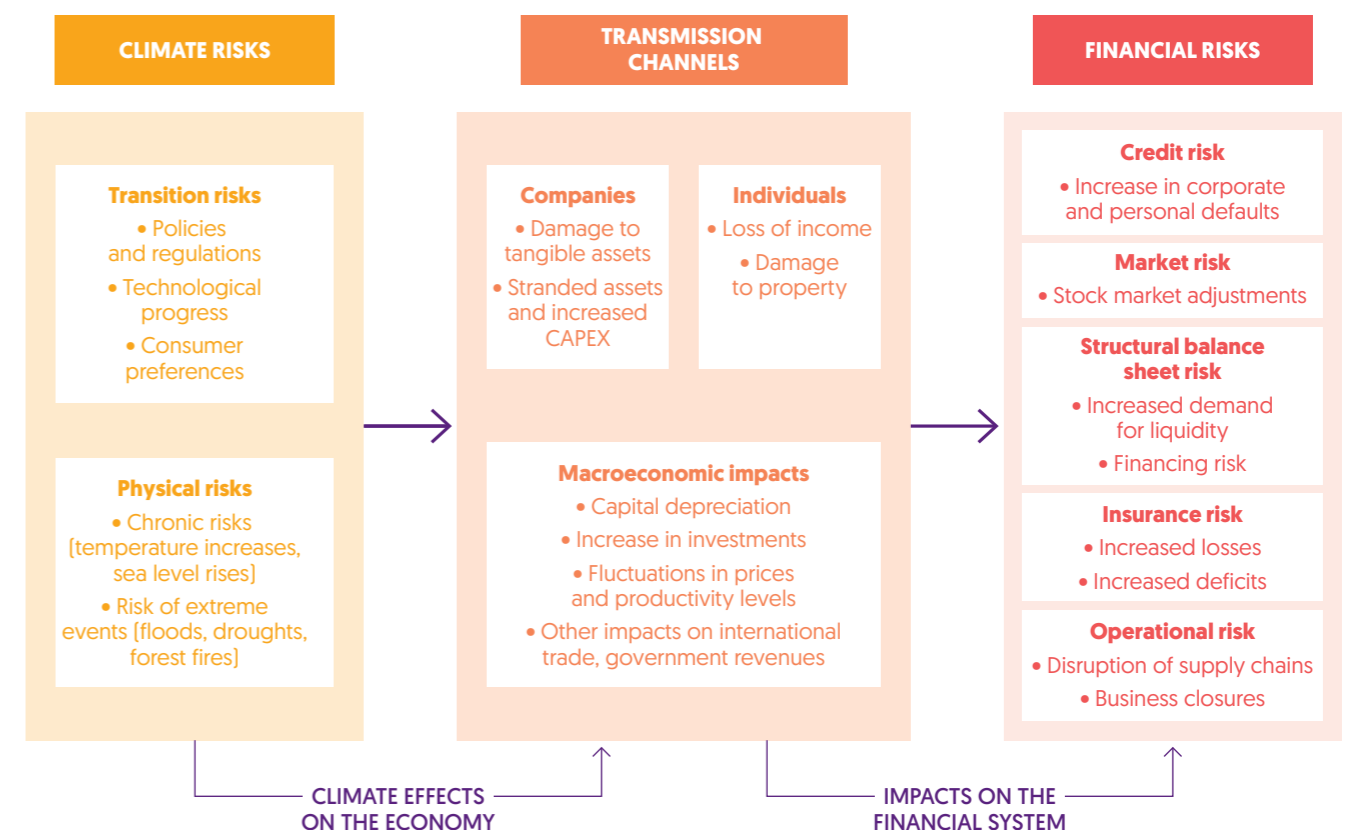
CLIMATE RISKS

TRANSMISSION CHANNELS

FINANCIAL RISKS

Transition risks
• Policies and regulations
• Technological progress
• Consumer preferences

Physical risks
• Chronic risks (temperature increases, sea level rises)
• Risk of extreme events (floods, droughts, forest fires)

Companies
• Damage to tangible assets
• Stranded assets and increased CAPEX

Individuals
• Loss of income
• Damage to property

Macroeconomic impacts
• Capital depreciation
• Increase in investments
• Fluctuations in prices and productivity levels
• Other impacts on international trade, government revenues

Credit risk
• Increase in corporate and personal defaults

Market risk
• Stock market adjustments

Structural balance sheet risk
• Increased demand for liquidity
• Financing risk

Insurance risk
• Increased losses
• Increased deficits

Operational risk
• Disruption of supply chains
• Business closures

CLIMATE EFFECTS ON THE ECONOMY

IMPACTS ON THE FINANCIAL SYSTEM